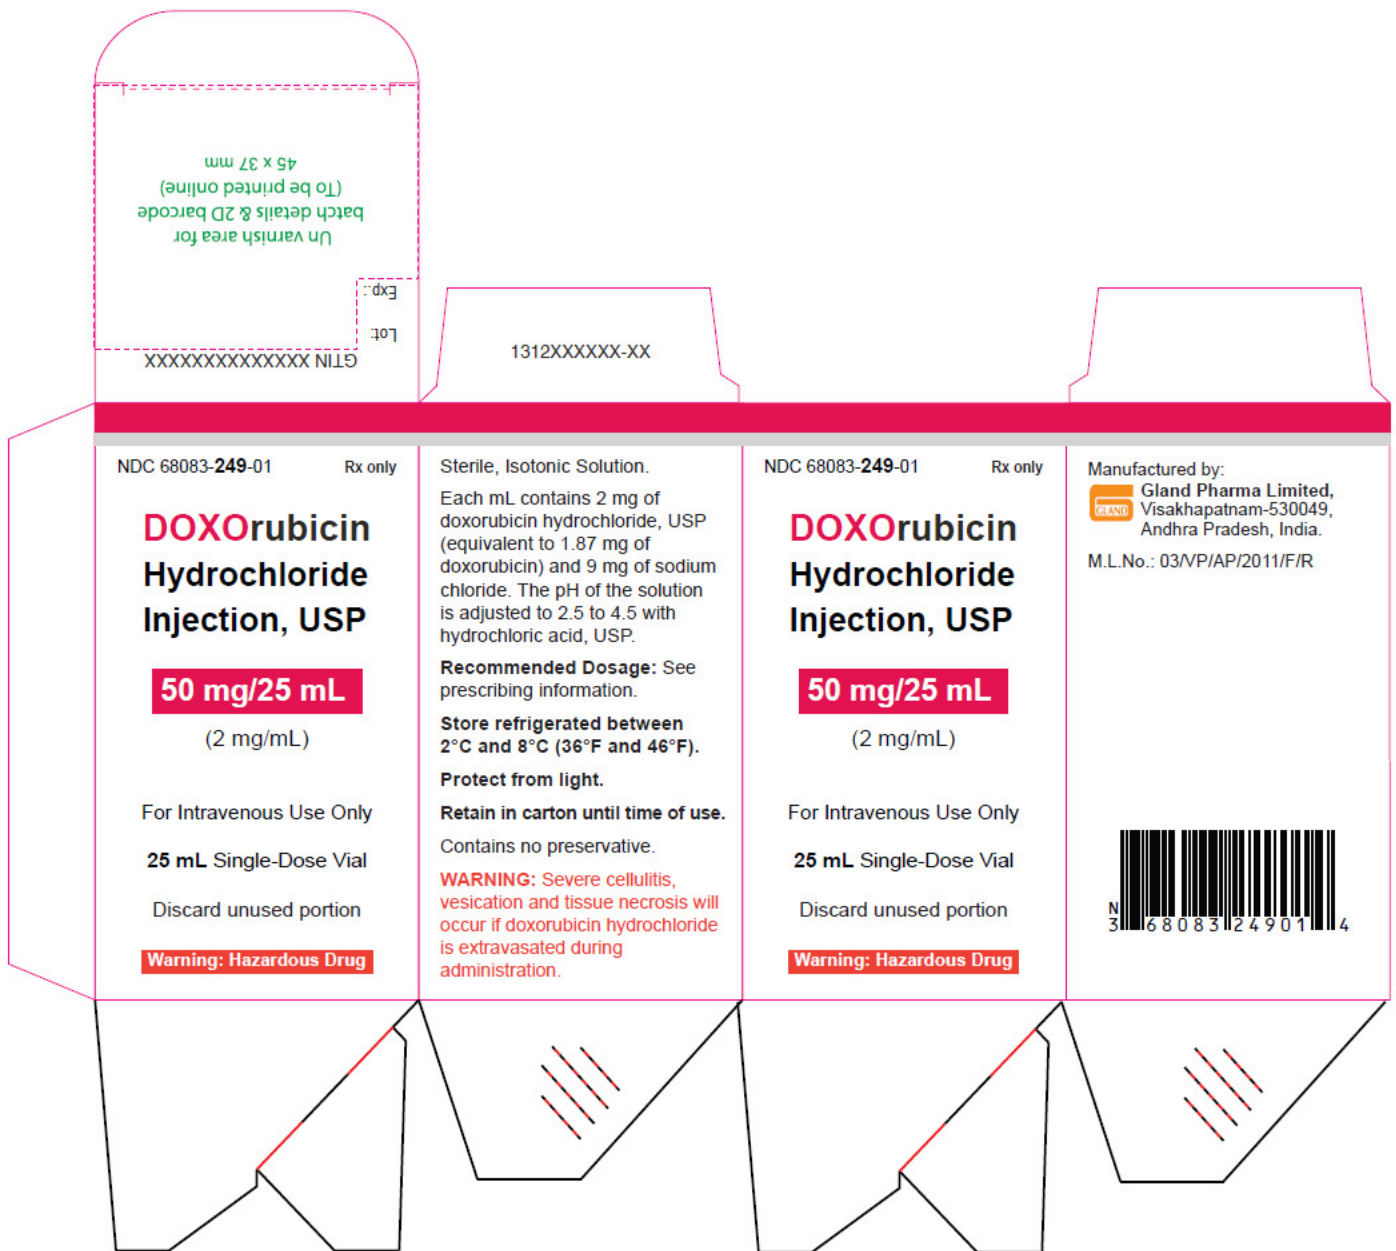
Un varnish area for batch details & 2D barcode (To be printed online) 45 x 37 mm

Exp:

Lot:

GTIN XXXXXXXXXXXXXX

1312XXXXXX-XX

NDC 68083-249-01 Rx only

DOXOrubicin Hydrochloride Injection, USP

50 mg/25 mL

(2 mg/mL)

For Intravenous Use Only

25 mL Single-Dose Vial

Discard unused portion

Warning: Hazardous Drug

Sterile, Isotonic Solution.

Each mL contains 2 mg of doxorubicin hydrochloride, USP (equivalent to 1.87 mg of doxorubicin) and 9 mg of sodium chloride. The pH of the solution is adjusted to 2.5 to 4.5 with hydrochloric acid, USP.

Recommended Dosage: See prescribing information.

Store refrigerated between 2°C and 8°C (36°F and 46°F).

Protect from light.

Retain in carton until time of use.

Contains no preservative.

WARNING: Severe cellulitis, vesication and tissue necrosis will occur if doxorubicin hydrochloride is extravasated during administration.

NDC 68083-249-01 Rx only

DOXOrubicin Hydrochloride Injection, USP

50 mg/25 mL

(2 mg/mL)

For Intravenous Use Only

25 mL Single-Dose Vial

Discard unused portion

Warning: Hazardous Drug

Manufactured by:

GLAND

Gland Pharma Limited, Visakhapatnam-530049, Andhra Pradesh, India.

M.L.No.: 03/VP/AP/2011/F/R

N 3 68083 24901 4